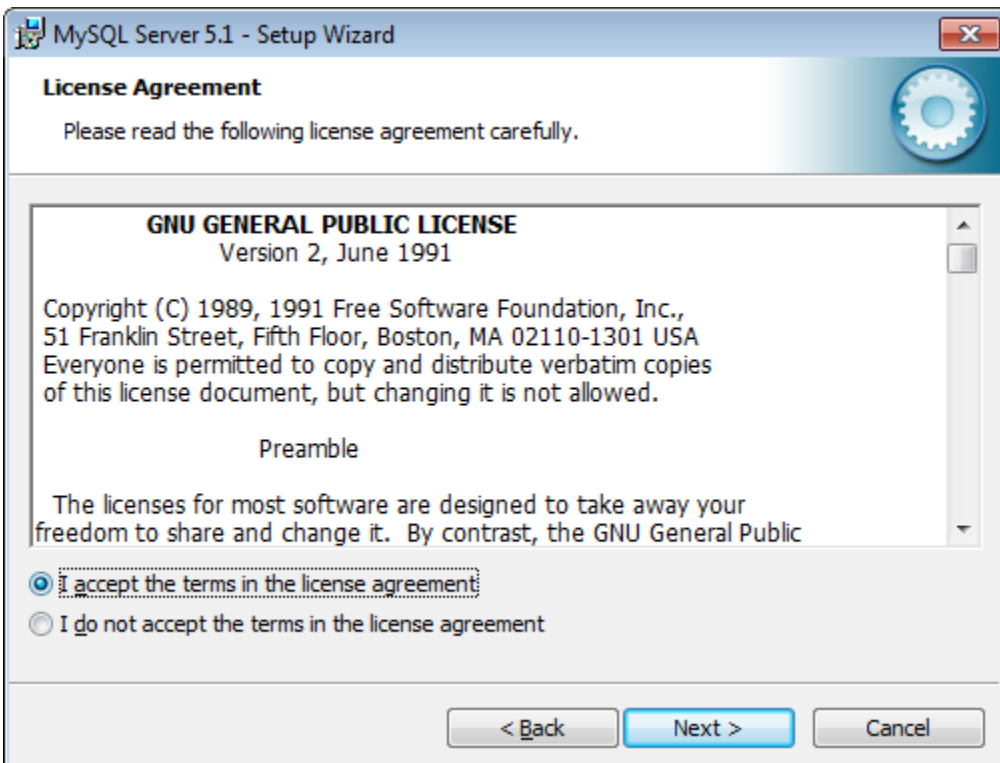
MySQL Server 5.1 - Setup Wizard

License Agreement

Please read the following license agreement carefully.

GNU GENERAL PUBLIC LICENSE
Version 2, June 1991

Copyright (C) 1989, 1991 Free Software Foundation, Inc., 51 Franklin Street, Fifth Floor, Boston, MA 02110-1301 USA Everyone is permitted to copy and distribute verbatim copies of this license document, but changing it is not allowed.

Preamble

The licenses for most software are designed to take away your freedom to share and change it. By contrast, the GNU General Public

I accept the terms in the license agreement

I do not accept the terms in the license agreement

< Back

Next >

Cancel